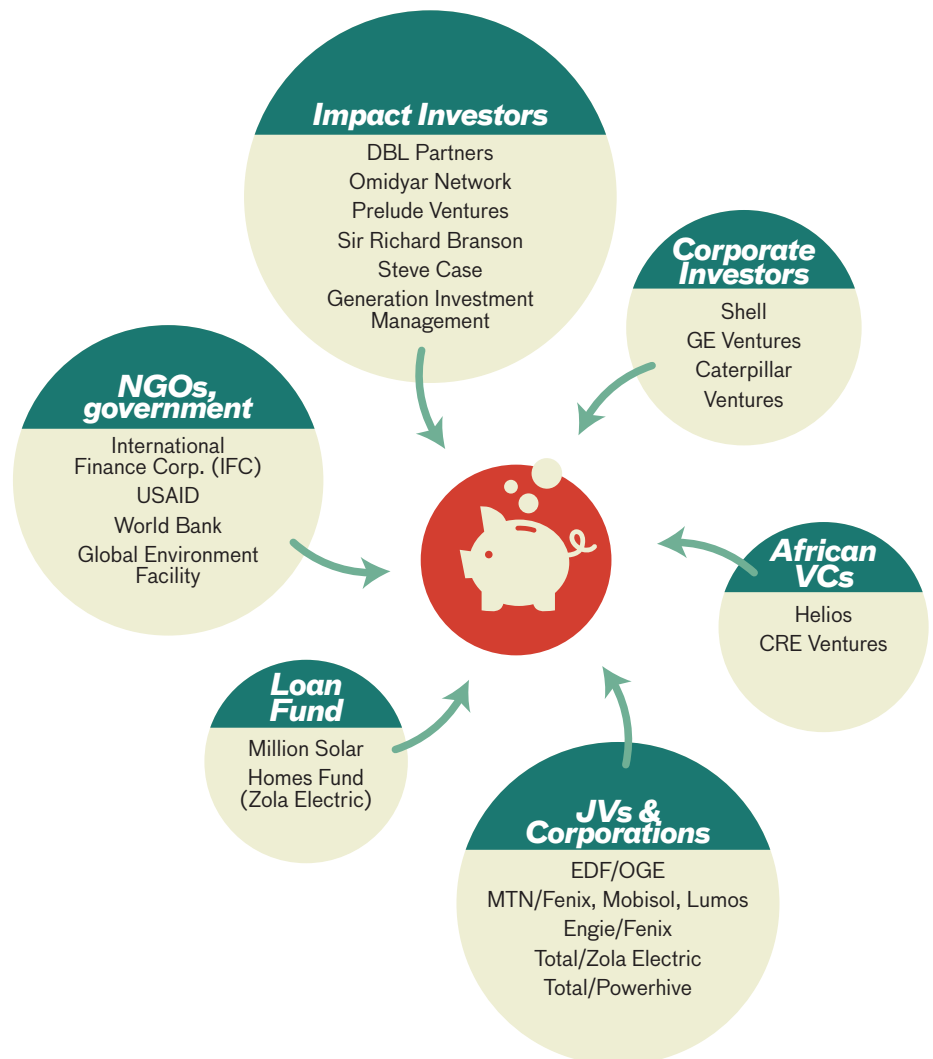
Impact Investors
DBL Partners
Omidyar Network
Prelude Ventures
Sir Richard Branson
Steve Case
Generation Investment Management

Corporate Investors
Shell
GE Ventures
Caterpillar Ventures

NGOs, government
International Finance Corp. (IFC)
USAID
World Bank
Global Environment Facility

African VCs
Helios
CRE Ventures

Loan Fund
Million Solar Homes Fund (Zola Electric)

JVs & Corporations
EDF/OGE
MTN/Fenix, Mobisol, Lumos
Engie/Fenix
Total/Zola Electric
Total/Powerhive